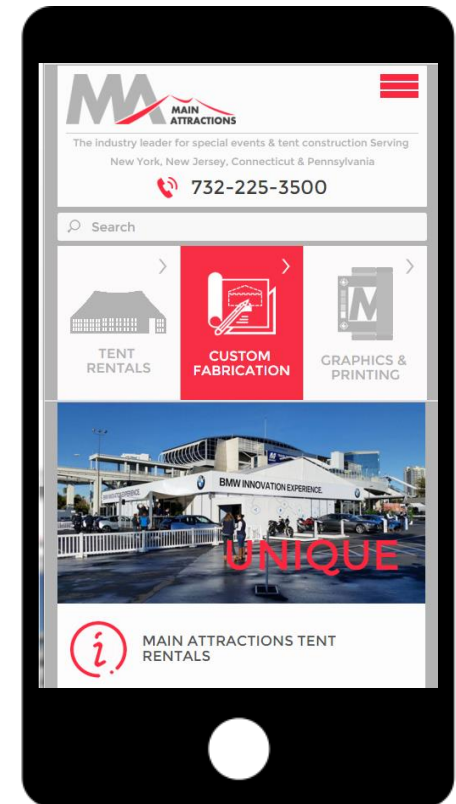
MA MAIN ATTRACTIONS

The industry leader for special events & tent construction Serving New York, New Jersey, Connecticut & Pennsylvania

732-225-3500

Search

TENT RENTALS

CUSTOM FABRICATION

GRAPHICS & PRINTING

BMW INNOVATION EXPERIENCE

UNIQUE

MAIN ATTRACTIONS TENT RENTALS